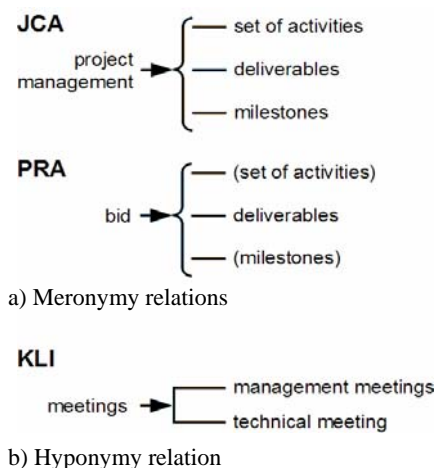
JCA

project management

set of activities

deliverables

milestones

PRA

bid

(set of activities)

deliverables

(milestones)

a) Meronymy relations

KLI

meetings

management meetings

technical meeting

b) Hyponymy relation